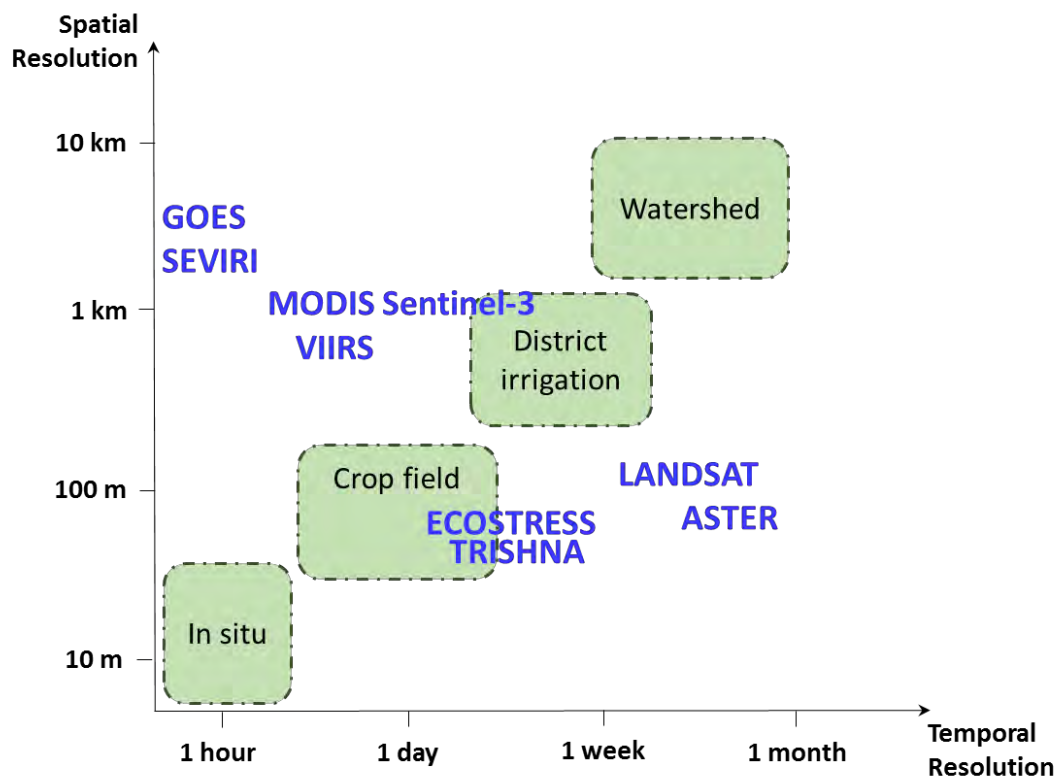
Spatial Resolution

10 km

1 km

100 m

10 m

GOES
SEVIRI

MODIS Sentinel-3
VIIRS

Watershed

District irrigation

Crop field

LANDSAT
ASTER

ECOSTRESS
TRISHNA

In situ

1 hour

1 day

1 week

1 month

Temporal Resolution